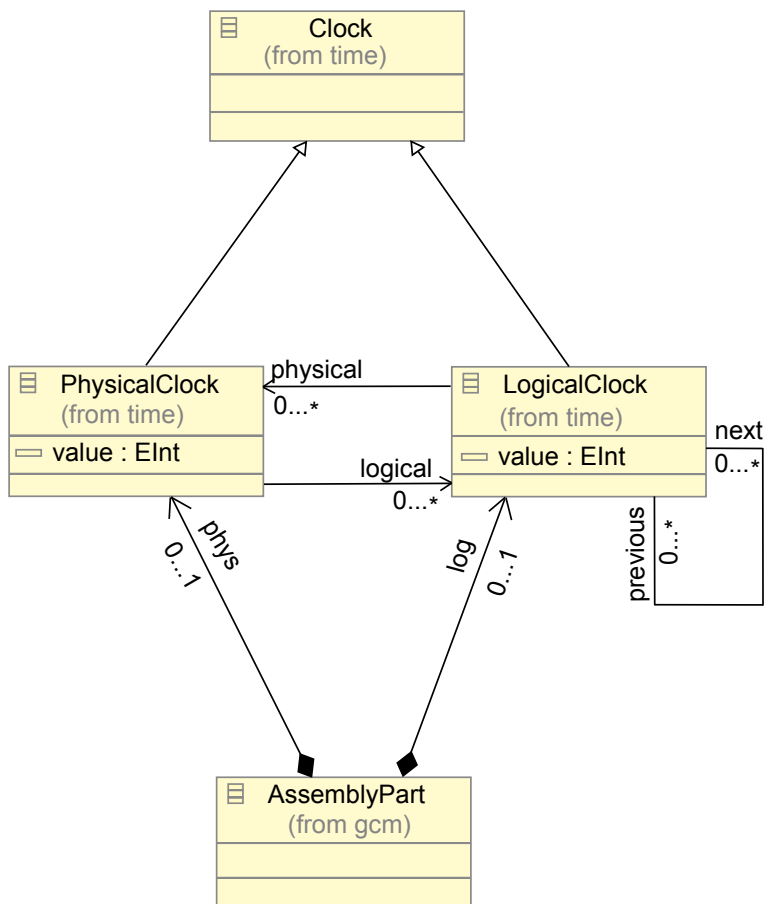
Clock
(from time)

PhysicalClock
(from time)
value : EInt

physical
0...*

LogicalClock
(from time)
value : EInt

next
0...*

logical
0...*

previous
0...*

phys
0...1

log
0...1

AssemblyPart
(from gcm)